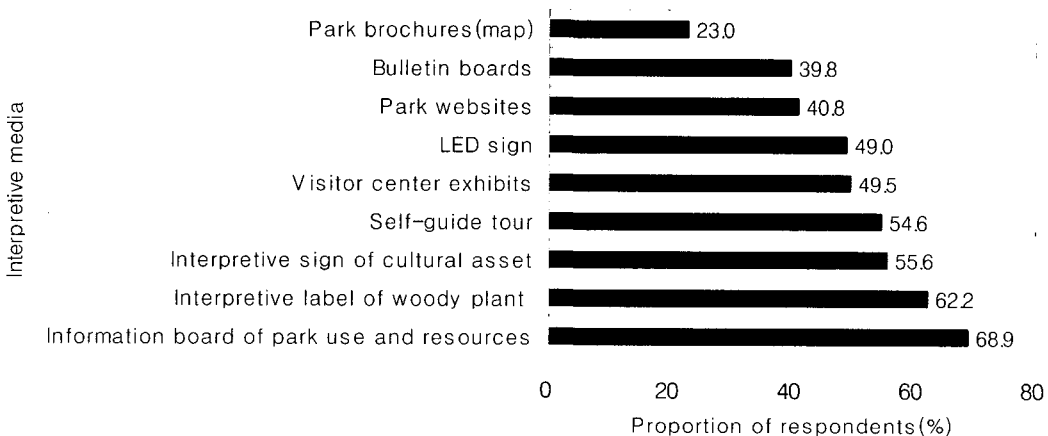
Interpretive media

Park brochures(map) 23.0
Bulletin boards 39.8
Park websites 40.8
LED sign 49.0
Visitor center exhibits 49.5
Self-guide tour 54.6
Interpretive sign of cultural asset 55.6
Interpretive label of woody plant 62.2
Information board of park use and resources 68.9

0 20 40 60 80

Proportion of respondents(%)